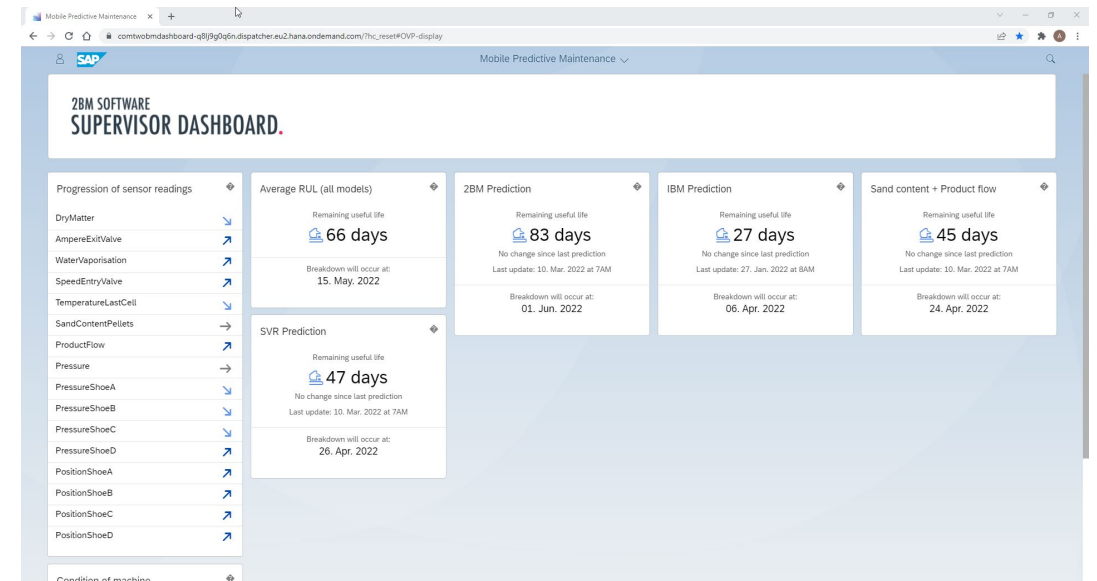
Mobile Predictive Maintenance ×

comtwobmdashboard-q8lj9g0q6n.dispatcher.eu2.hana.ondemand.com/?hc_reset#OVP-display

SAP

Mobile Predictive Maintenance

2BM SOFTWARE
SUPERVISOR DASHBOARD.

Progression of sensor readings

DryMatter ↘
AmpereExitValve ↗
WaterVaporisation ↗
SpeedEntryValve ↗
TemperatureLastCell ↘
SandContentPellets →
ProductFlow ↗
Pressure →
PressureShoeA ↘
PressureShoeB ↘
PressureShoeC ↘
PressureShoeD ↗
PositionShoeA ↗
PositionShoeB ↗
PositionShoeC ↗
PositionShoeD ↗

Condition of machine

Average RUL (all models)

Remaining useful life

66 days

Breakdown will occur at:
15. May. 2022

SVR Prediction

Remaining useful life

47 days

No change since last prediction
Last update: 10. Mar. 2022 at 7AM

Breakdown will occur at:
26. Apr. 2022

2BM Prediction

Remaining useful life

83 days

No change since last prediction
Last update: 10. Mar. 2022 at 7AM

Breakdown will occur at:
01. Jun. 2022

IBM Prediction

Remaining useful life

27 days

No change since last prediction
Last update: 27. Jan. 2022 at 8AM

Breakdown will occur at:
06. Apr. 2022

Sand content + Product flow

Remaining useful life

45 days

No change since last prediction
Last update: 10. Mar. 2022 at 7AM

Breakdown will occur at:
24. Apr. 2022